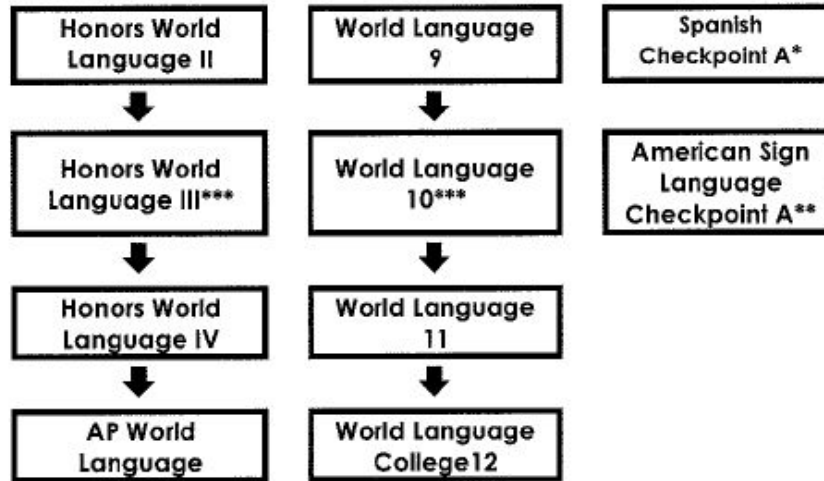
Honors World Language II

Honors World Language III***

Honors World Language IV

AP World Language

World Language 9

World Language 10***

World Language 11

World Language College12

Spanish Checkpoint A*

American Sign Language Checkpoint A**